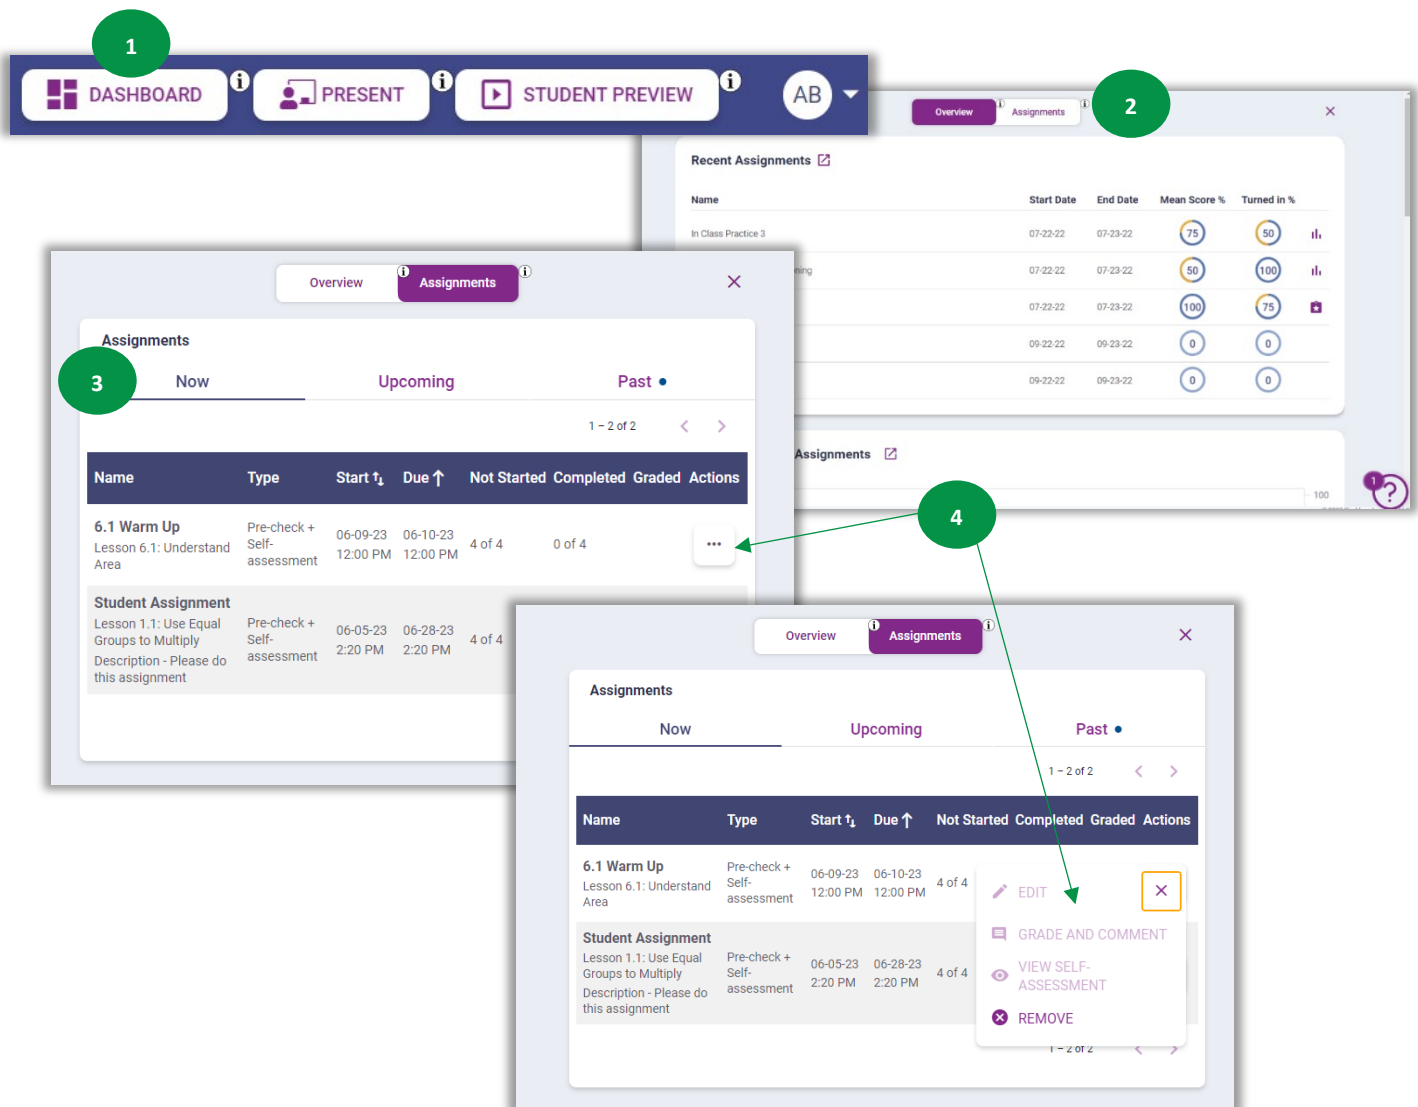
1

DASHBOARD
PRESENT
STUDENT PREVIEW
AB

Overview Assignments
2
×

Recent Assignments

| Name | Start Date | End Date | Mean Score % | Turned in % |
|---|---|---|---|---|
| In Class Practice 3 | 07-22-22 | 07-23-22 | 75 | 50 |
| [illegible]ning | 07-22-22 | 07-23-22 | 50 | 100 |
| | 07-22-22 | 07-23-22 | 100 | 75 |
| | 09-22-22 | 09-23-22 | 0 | 0 |
| | 09-22-22 | 09-23-22 | 0 | 0 |

Assignments
100

Overview Assignments
×

Assignments
3
Now Upcoming Past

1 – 2 of 2

| Name | Type | Start | Due | Not Started | Completed | Graded | Actions |
|---|---|---|---|---|---|---|---|
| 6.1 Warm Up Lesson 6.1: Understand Area | Pre-check + Self-assessment | 06-09-23 12:00 PM | 06-10-23 12:00 PM | 4 of 4 | 0 of 4 | | ••• |
| Student Assignment Lesson 1.1: Use Equal Groups to Multiply Description - Please do this assignment | Pre-check + Self-assessment | 06-05-23 2:20 PM | 06-28-23 2:20 PM | 4 of 4 | | | |

4

Overview Assignments
×

Assignments
Now Upcoming Past

1 – 2 of 2

| Name | Type | Start | Due | Not Started | Completed | Graded | Actions |
|---|---|---|---|---|---|---|---|
| 6.1 Warm Up Lesson 6.1: Understand Area | Pre-check + Self-assessment | 06-09-23 12:00 PM | 06-10-23 12:00 PM | 4 of 4 | | | |
| Student Assignment Lesson 1.1: Use Equal Groups to Multiply Description - Please do this assignment | Pre-check + Self-assessment | 06-05-23 2:20 PM | 06-28-23 2:20 PM | 4 of 4 | | | |

EDIT
×
GRADE AND COMMENT
VIEW SELF-ASSESSMENT
REMOVE

1 – 2 of 2